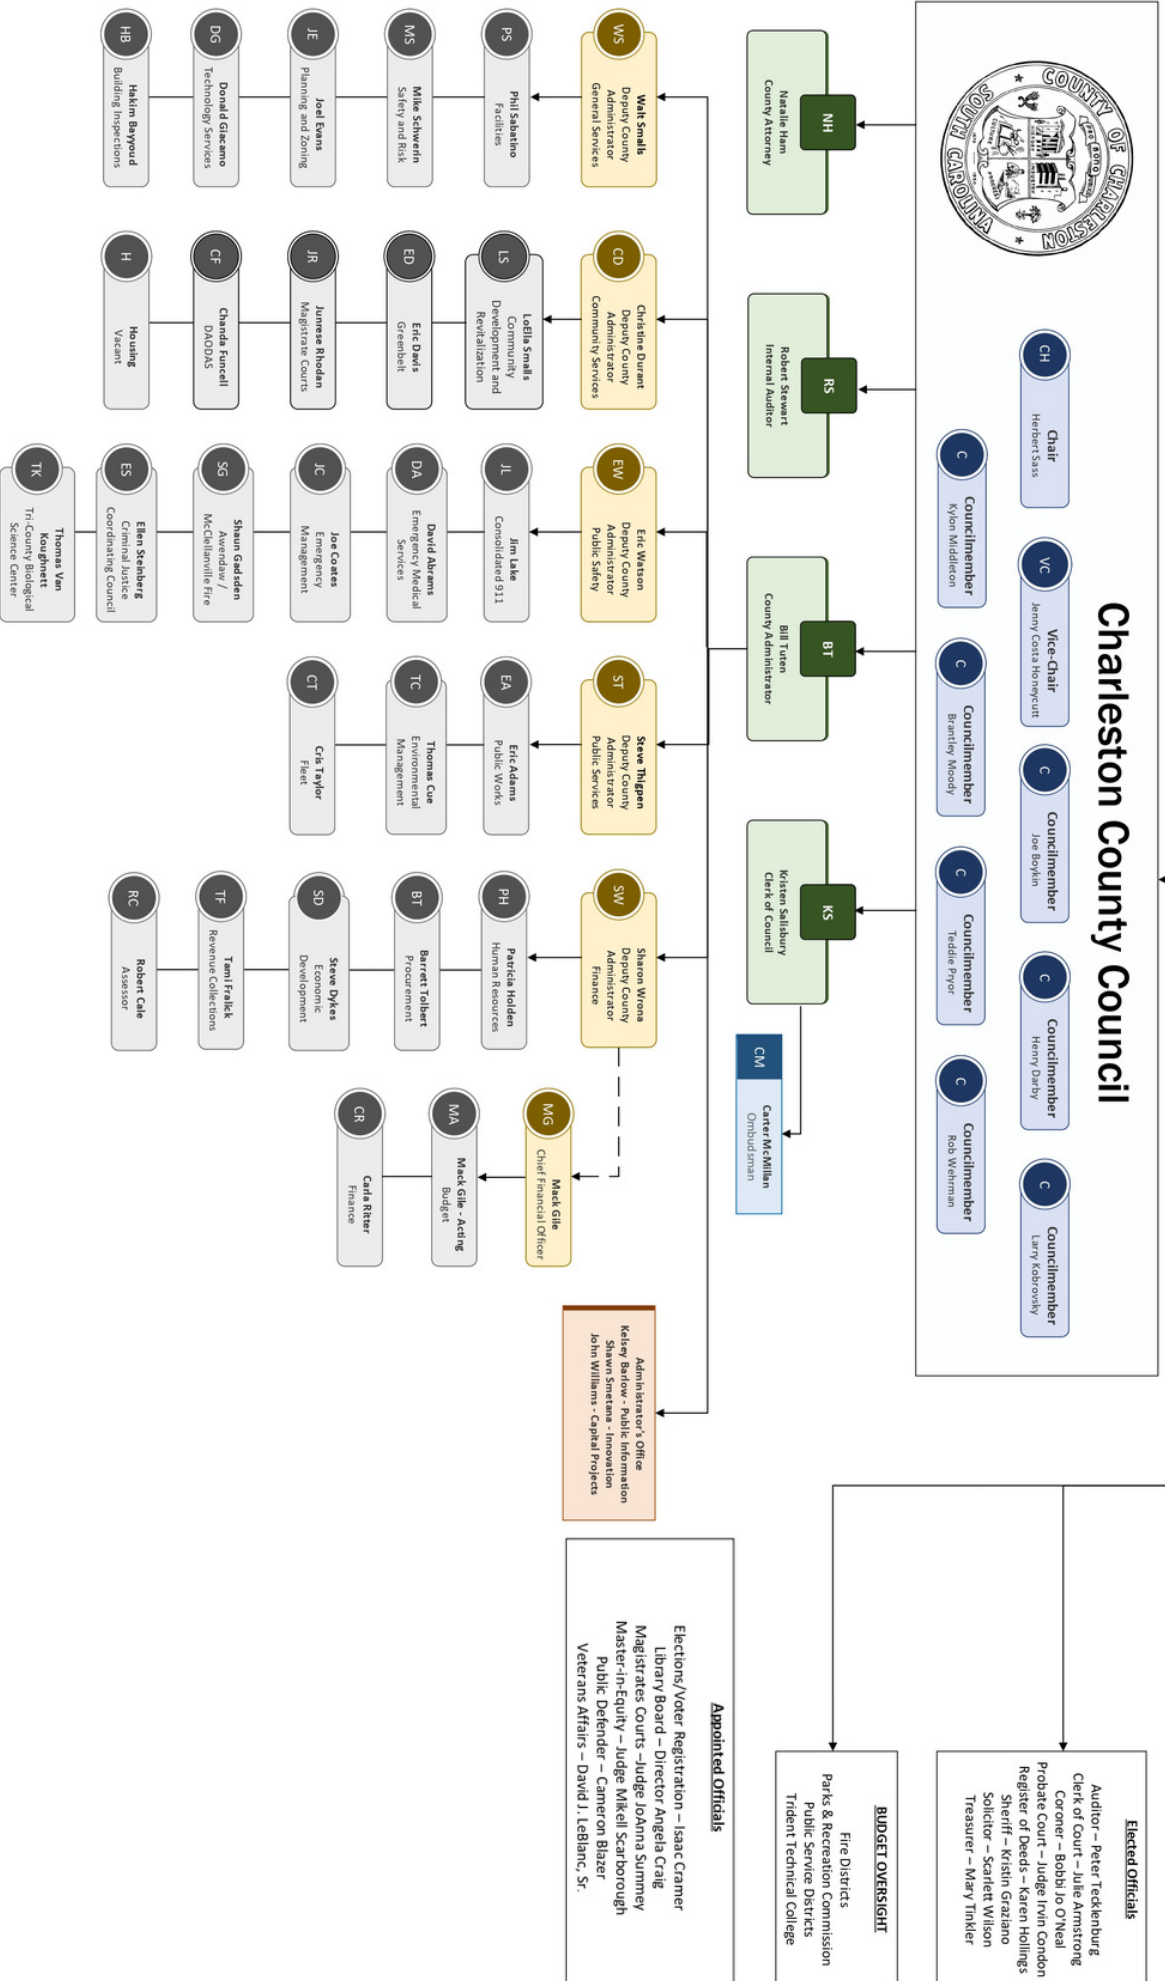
COUNTY OF CHARLESTON SOUTH CAROLINA

Charleston County Council

CH Chair Herbert Sass

VC Vice-Chair Jenny Costa Honeycutt

C Councilmember Joe Boykin

C Councilmember Henry Darby

C Councilmember Larry Kobrovsky

C Councilmember Kylon Middleton

C Councilmember Brantley Moody

C Councilmember Teddie Pryor

C Councilmember Rob Wehrman

NH Natalie Ham County Attorney

RS Robert Stewart Internal Auditor

BT Bill Tuten County Administrator

KS Kristen Salisbury Clerk of Council

CM Carter McMillan Ombudsman

WS Walt Smalls Deputy County Administrator General Services

PS Phil Sabatino Facilities

MS Mike Schwerin Safety and Risk

JE Joel Evans Planning and Zoning

DG Donald Giacomo Technology Services

HB Hakim Bayyoud Building Inspections

CD Christine Durant Deputy County Administrator Community Services

LS LoElla Smalls Community Development and Revitalization

ED Eric Davis Greenbelt

JR Junrese Rhodan Magistrate Courts

CF Chanda Funcell DAODAS

H Housing Vacant

EW Eric Watson Deputy County Administrator Public Safety

JL Jim Lake Consolidated 911

DA David Abrams Emergency Medical Services

JC Joe Coates Emergency Management

SG Shaun Gadsden Awendaw / McClellanville Fire

ES Ellen Steinberg Criminal Justice Coordinating Council

TK Thomas Van Koughnett Tri-County Biological Science Center

ST Steve Thigpen Deputy County Administrator Public Services

EA Eric Adams Public Works

TC Thomas Cue Environmental Management

CT Cris Taylor Fleet

SW Sharon Wrona Deputy County Administrator Finance

PH Patricia Holden Human Resources

BT Barrett Tolbert Procurement

SD Steve Dykes Economic Development

TF Tami Fralick Revenue Collections

RC Robert Cale Assessor

MG Mack Gile Chief Financial Officer

MA Mack Gile - Acting Budget

CR Carla Ritter Finance

Administrator's Office
Kelsey Barlow - Public Information
Shawn Smetana - Innovation
John Williams - Capital Projects

Elected Officials
Auditor – Peter Tecklenburg
Clerk of Court – Julie Armstrong
Coroner – Bobbi Jo O'Neal
Probate Court – Judge Irvin Condon
Register of Deeds – Karen Hollings
Sheriff – Kristin Graziano
Solicitor – Scarlett Wilson
Treasurer – Mary Tinkler

BUDGET OVERSIGHT
Fire Districts
Parks & Recreation Commission
Public Service Districts
Trident Technical College

Appointed Officials
Elections/Voter Registration – Isaac Cramer
Library Board – Director Angela Craig
Magistrates Courts –Judge JoAnna Summey
Master-in-Equity – Judge Mikell Scarborough
Public Defender – Cameron Blazer
Veterans Affairs – David J. LeBlanc, Sr.